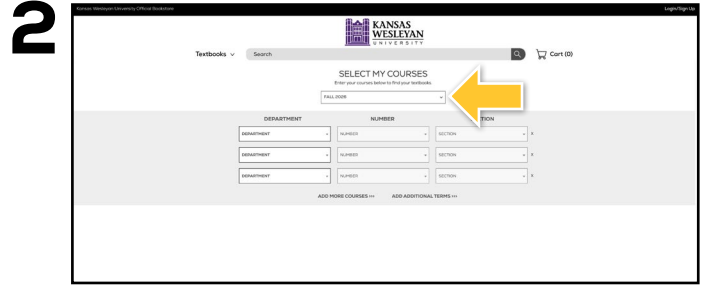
2

Kansas Wesleyan University Official Bookstore

Login/Sign Up

KANSAS WESLEYAN UNIVERSITY

Textbooks

Search

Cart (0)

SELECT MY COURSES

Enter your courses below to find your textbooks.

FALL 2026

| DEPARTMENT | NUMBER | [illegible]TION |
|---|---|---|
| DEPARTMENT | NUMBER | SECTION |
| DEPARTMENT | NUMBER | SECTION |
| DEPARTMENT | NUMBER | SECTION |

ADD MORE COURSES >>

ADD ADDITIONAL TERMS >>